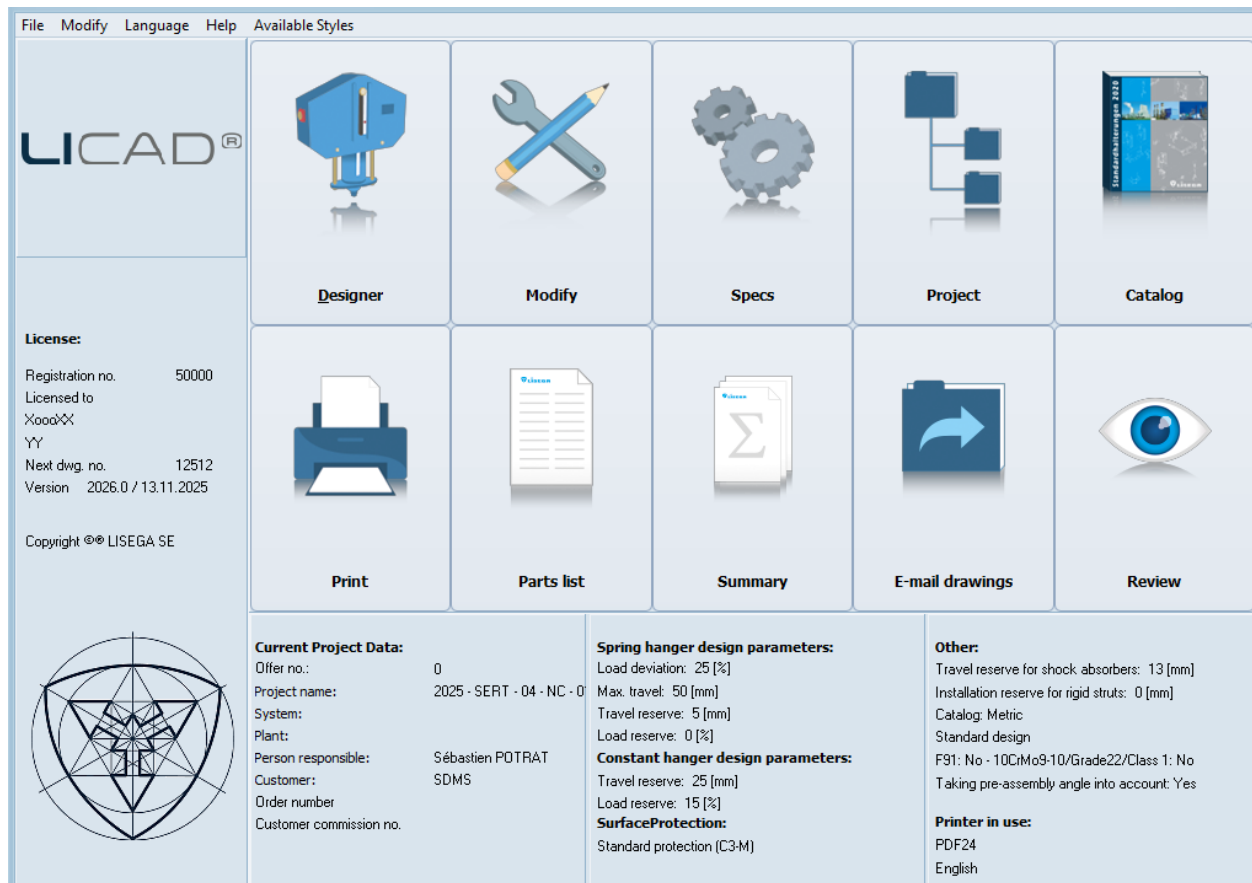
File Modify Language Help Available Styles

LICAD®

License:

Registration no. 50000
Licensed to
XoooXX
YY
Next dwg. no. 12512
Version 2026.0 / 13.11.2025

Copyright ©® LISEGA SE

Standardhalterungen 2020

Designer

Modify

Specs

Project

Catalog

Print

Parts list

Summary

E-mail drawings

Review

Current Project Data:
Offer no.: 0
Project name: 2025 - SERT - 04 - NC - 0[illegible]
System:
Plant:
Person responsible: Sébastien POTRAT
Customer: SDMS
Order number
Customer commission no.

Spring hanger design parameters:
Load deviation: 25 [%]
Max. travel: 50 [mm]
Travel reserve: 5 [mm]
Load reserve: 0 [%]
Constant hanger design parameters:
Travel reserve: 25 [mm]
Load reserve: 15 [%]
SurfaceProtection:
Standard protection (C3-M)

Other:
Travel reserve for shock absorbers: 13 [mm]
Installation reserve for rigid struts: 0 [mm]
Catalog: Metric
Standard design
F91: No - 10CrMo9-10/Grade22/Class 1: No
Taking pre-assembly angle into account: Yes

Printer in use:
PDF24
English